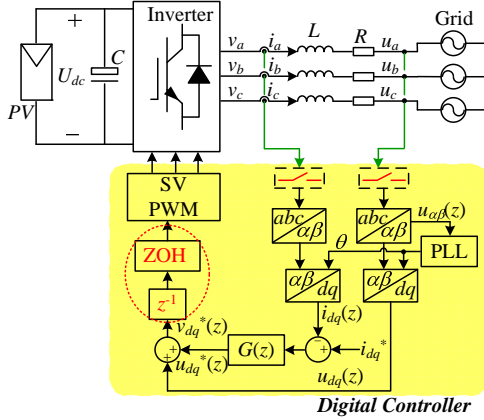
Inverter

Grid

+

$U_{dc}$

$C$

$PV$

−

$v_a$ $i_a$ $L$ $R$ $u_a$

$v_b$ $i_b$ $u_b$

$v_c$ $i_c$ $u_c$

SV PWM

ZOH

$z^{-1}$

$abc$ $\alpha\beta$

$abc$ $\alpha\beta$

$u_{\alpha\beta}(z)$

$\theta$

PLL

$\alpha\beta$ $dq$

$\alpha\beta$ $dq$

$i_{dq}(z)$

$v_{dq}^*(z)$

+ +

$u_{dq}^*(z)$

$G(z)$

+ −

$i_{dq}^*$

$u_{dq}(z)$

Digital Controller